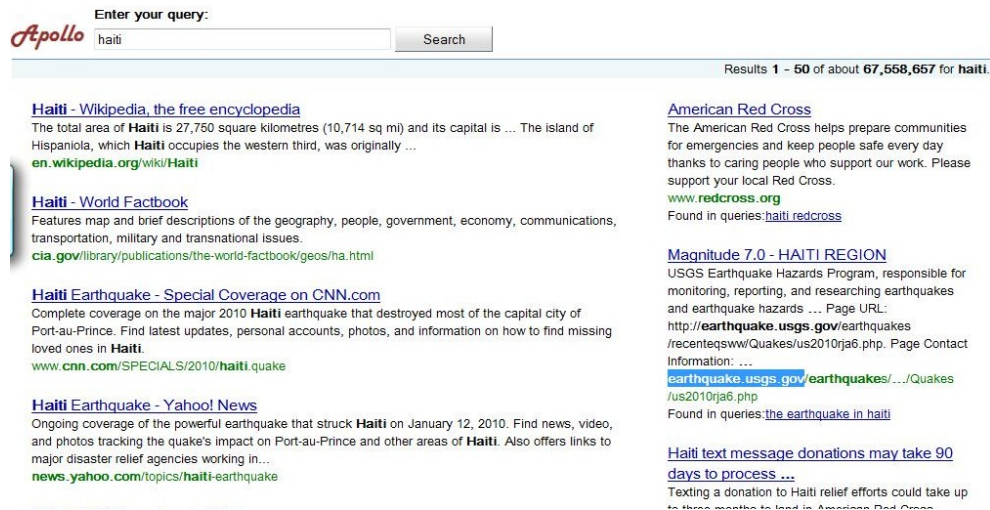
Apollo

Enter your query:

haiti

Search

Results 1 - 50 of about 67,558,657 for haiti.

Haiti - Wikipedia, the free encyclopedia
The total area of Haiti is 27,750 square kilometres (10,714 sq mi) and its capital is ... The island of Hispaniola, which Haiti occupies the western third, was originally ...
en.wikipedia.org/wiki/Haiti

Haiti - World Factbook
Features map and brief descriptions of the geography, people, government, economy, communications, transportation, military and transnational issues.
cia.gov/library/publications/the-world-factbook/geos/ha.html

Haiti Earthquake - Special Coverage on CNN.com
Complete coverage on the major 2010 Haiti earthquake that destroyed most of the capital city of Port-au-Prince. Find latest updates, personal accounts, photos, and information on how to find missing loved ones in Haiti.
www.cnn.com/SPECIALS/2010/haiti.quake

Haiti Earthquake - Yahoo! News
Ongoing coverage of the powerful earthquake that struck Haiti on January 12, 2010. Find news, video, and photos tracking the quake's impact on Port-au-Prince and other areas of Haiti. Also offers links to major disaster relief agencies working in...
news.yahoo.com/topics/haiti-earthquake

American Red Cross
The American Red Cross helps prepare communities for emergencies and keep people safe every day thanks to caring people who support our work. Please support your local Red Cross.
www.redcross.org
Found in queries: haiti redcross

Magnitude 7.0 - HAITI REGION
USGS Earthquake Hazards Program, responsible for monitoring, reporting, and researching earthquakes and earthquake hazards ... Page URL: http://earthquake.usgs.gov/earthquakes /recenteqsww/Quakes/us2010rja6.php. Page Contact Information: ...
earthquake.usgs.gov/earthquakes/.../Quakes /us2010rja6.php
Found in queries: the earthquake in haiti

Haiti text message donations may take 90 days to process ...
Texting a donation to Haiti relief efforts could take up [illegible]